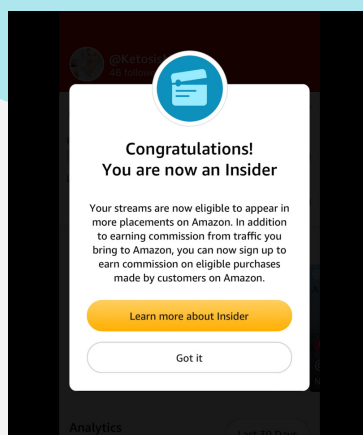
@Ketos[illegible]
46 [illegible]

Congratulations!
You are now an Insider

Your streams are now eligible to appear in more placements on Amazon. In addition to earning commission from traffic you bring to Amazon, you can now sign up to earn commission on eligible purchases made by customers on Amazon.

Learn more about Insider

Got it

Analytics

Last 30 Days